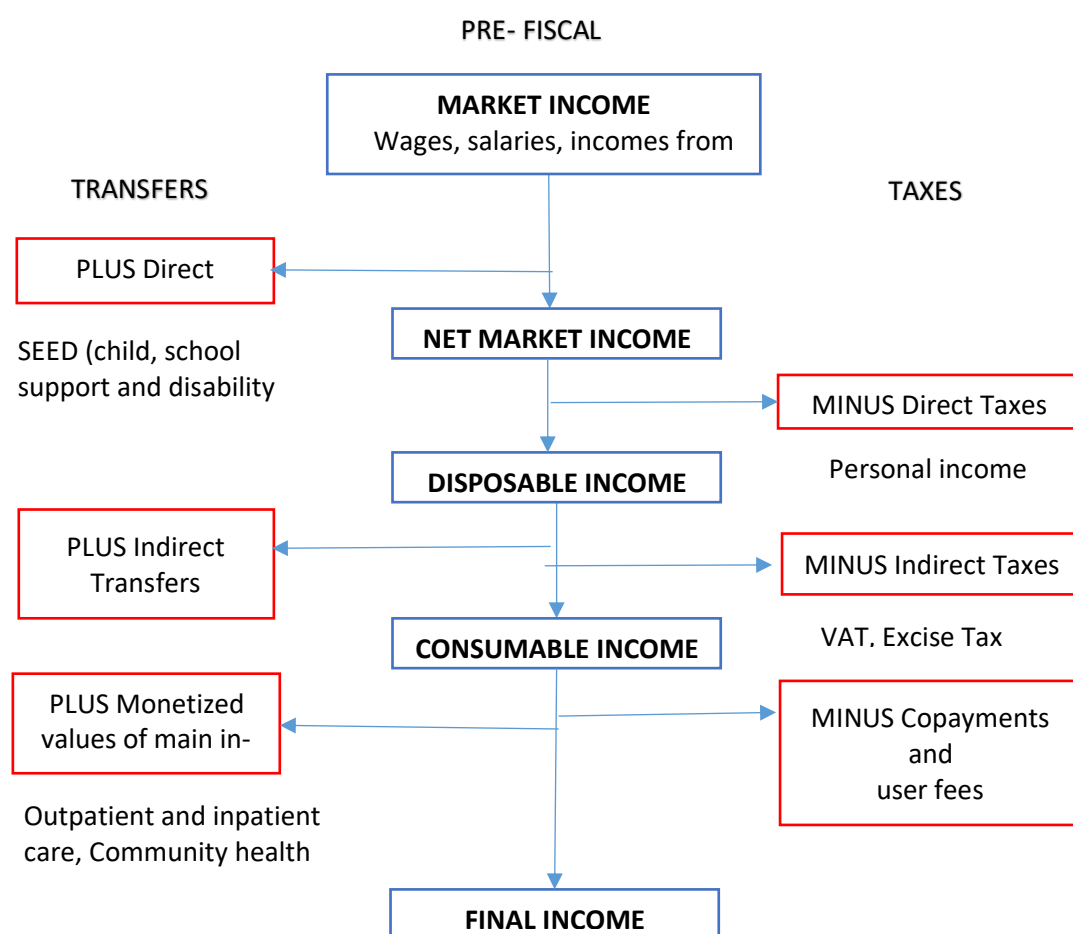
PRE- FISCAL

MARKET INCOME
Wages, salaries, incomes from

TRANSFERS

TAXES

PLUS Direct

NET MARKET INCOME

SEED (child, school support and disability

MINUS Direct Taxes

DISPOSABLE INCOME

Personal income

PLUS Indirect Transfers

MINUS Indirect Taxes

CONSUMABLE INCOME

VAT, Excise Tax

PLUS Monetized values of main in-

MINUS Copayments and user fees

Outpatient and inpatient care, Community health

FINAL INCOME